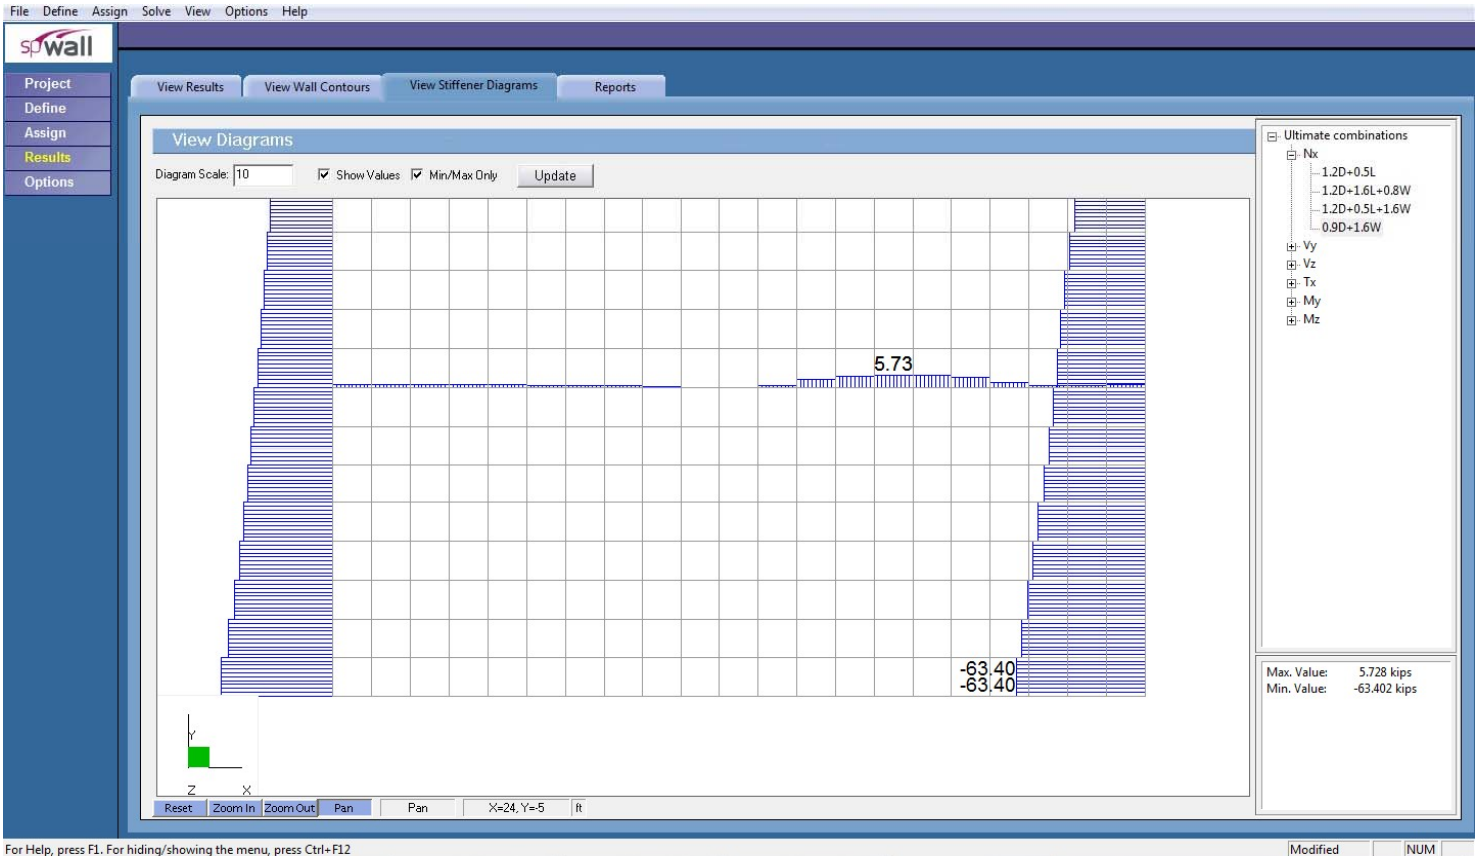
File Define Assign Solve View Options Help

spWall

Project
Define
Assign
Results
Options

View Results | View Wall Contours | View Stiffener Diagrams | Reports

View Diagrams

Diagram Scale: 10 ☑ Show Values ☑ Min/Max Only Update

5.73

-63.40
-63.40

Y
Z X

Reset | Zoom In | Zoom Out | Pan | Pan | X=24, Y=5 | ft

Ultimate combinations
Nx
1.2D+0.5L
1.2D+1.6L+0.8W
1.2D+0.5L+1.6W
0.9D+1.6W
Vy
Vz
Tx
My
Mz

Max. Value: 5.728 kips
Min. Value: -63.402 kips

For Help, press F1. For hiding/showing the menu, press Ctrl+F12

Modified NUM